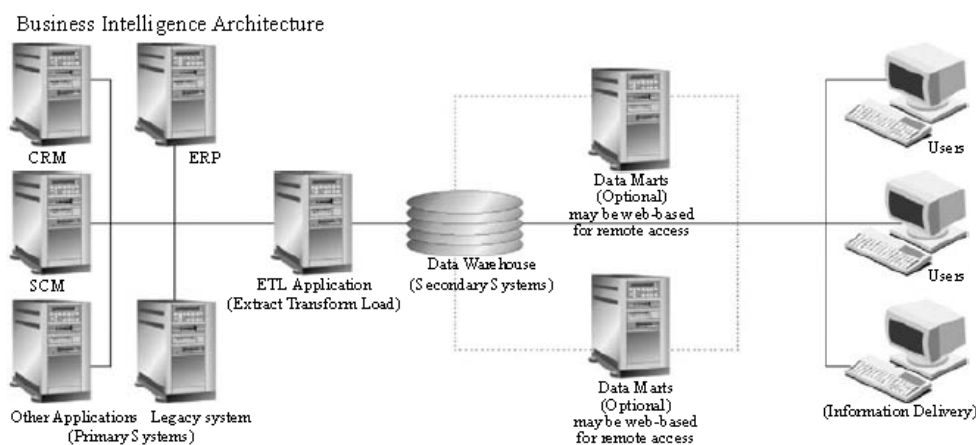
Business Intelligence Architecture

CRM

ERP

SCM

Other Applications (Primary Systems)

Legacy system

ETL Application (Extract Transform Load)

Data Warehouse (Secondary Systems)

Data Marts (Optional) may be web-based for remote access

Data Marts (Optional) may be web-based for remote access

Users

Users

(Information Delivery)